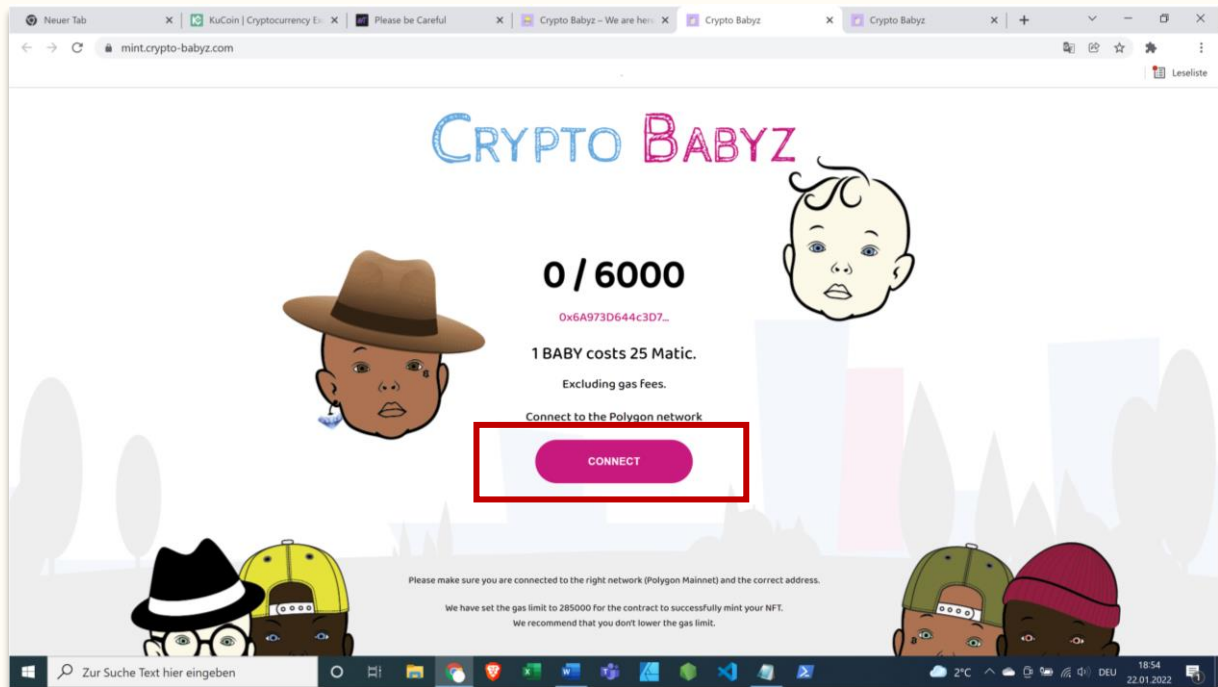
Neuer Tab
KuCoin | Cryptocurrency Ex
Please be Careful
Crypto Babyz – We are here
Crypto Babyz
Crypto Babyz

mint.crypto-babyz.com

Leseliste

CRYPTO BABYZ

0 / 6000

0x6A973D644c3D7...

1 BABY costs 25 Matic.

Excluding gas fees.

Connect to the Polygon network

CONNECT

Please make sure you are connected to the right network (Polygon Mainnet) and the correct address.

We have set the gas limit to 285000 for the contract to successfully mint your NFT.
We recommend that you don't lower the gas limit.

Zur Suche Text hier eingeben

2°C

DEU

18:54
22.01.2022